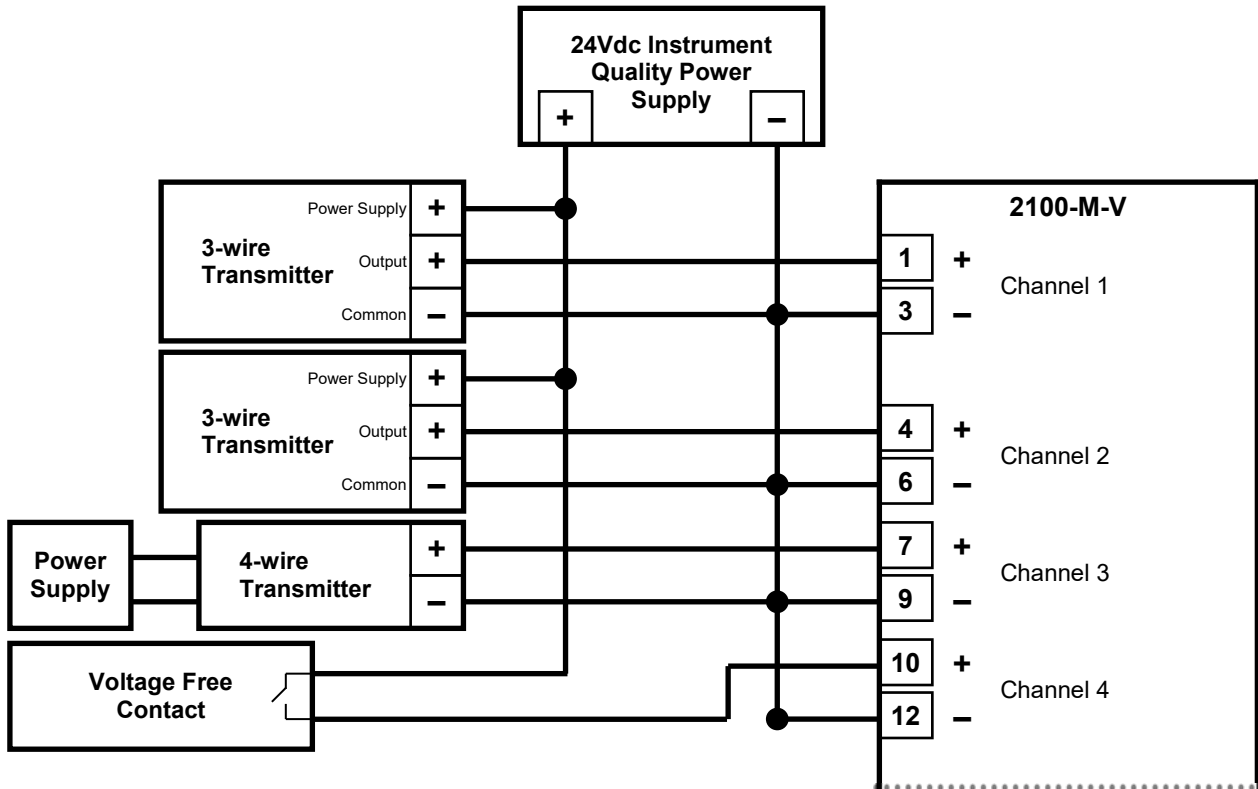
24Vdc Instrument Quality Power Supply

+

–

2100-M-V

Power Supply +

3-wire Transmitter

Output +

Common –

1 +

3 –

Channel 1

Power Supply +

3-wire Transmitter

Output +

Common –

4 +

6 –

Channel 2

Power Supply

4-wire Transmitter

+

–

7 +

9 –

Channel 3

Voltage Free Contact

10 +

12 –

Channel 4